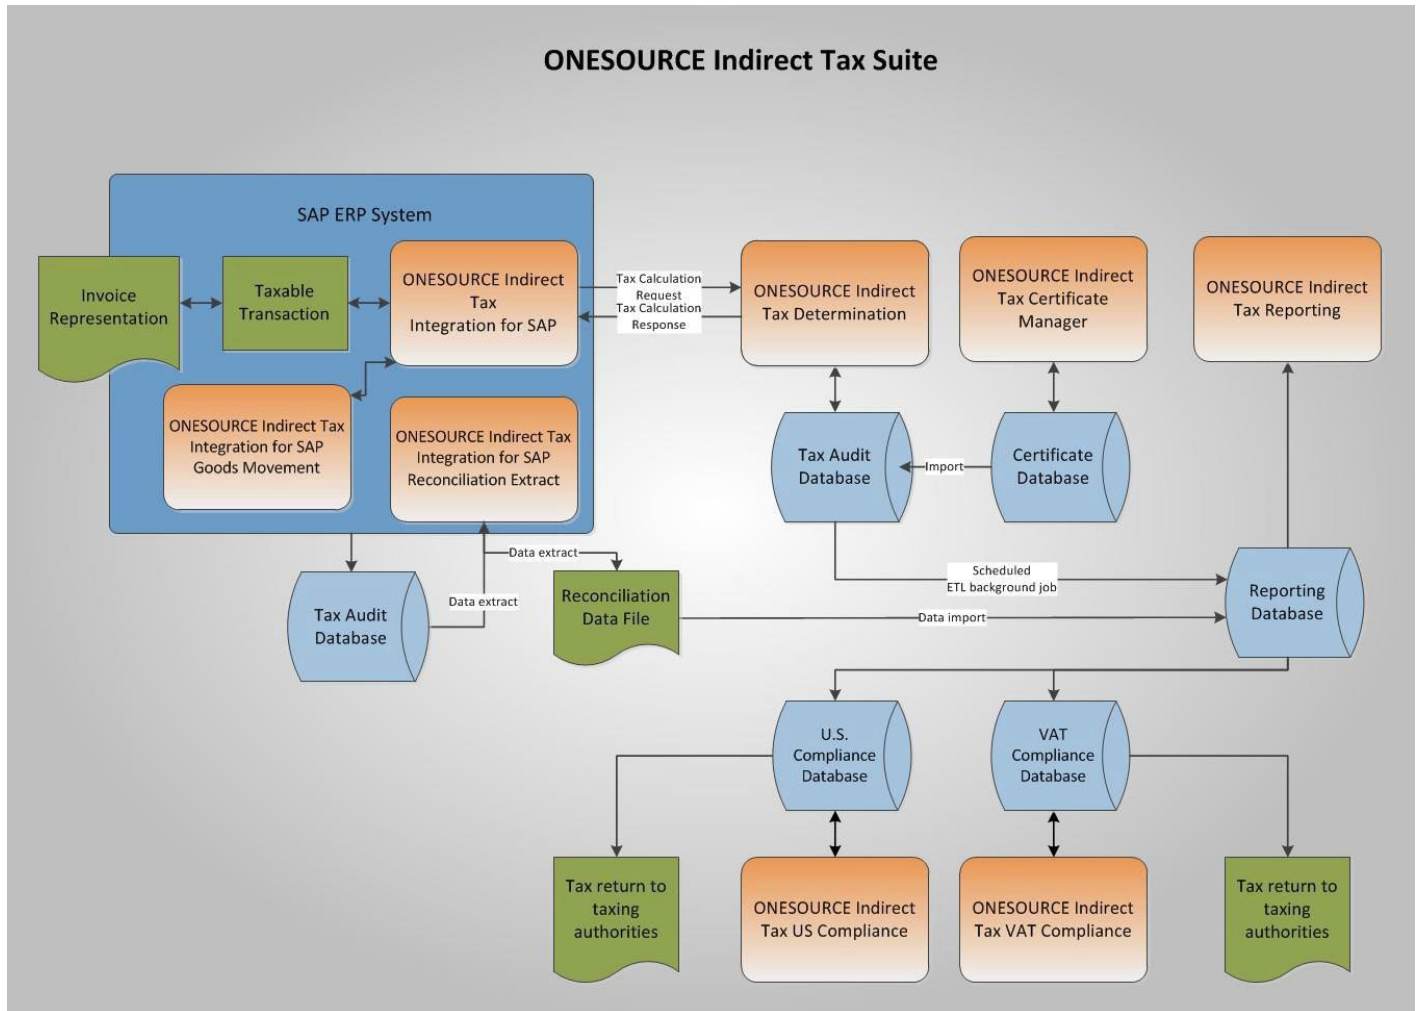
ONESOURCE Indirect Tax Suite

SAP ERP System

Invoice Representation

Taxable Transaction

ONESOURCE Indirect Tax Integration for SAP

Tax Calculation Request

Tax Calculation Response

ONESOURCE Indirect Tax Determination

ONESOURCE Indirect Tax Certificate Manager

ONESOURCE Indirect Tax Reporting

ONESOURCE Indirect Tax Integration for SAP Goods Movement

ONESOURCE Indirect Tax Integration for SAP Reconciliation Extract

Tax Audit Database

Import

Certificate Database

Data extract

Reconciliation Data File

Scheduled ETL background job

Reporting Database

Tax Audit Database

Data extract

Data import

U.S. Compliance Database

VAT Compliance Database

Tax return to taxing authorities

ONESOURCE Indirect Tax US Compliance

ONESOURCE Indirect Tax VAT Compliance

Tax return to taxing authorities